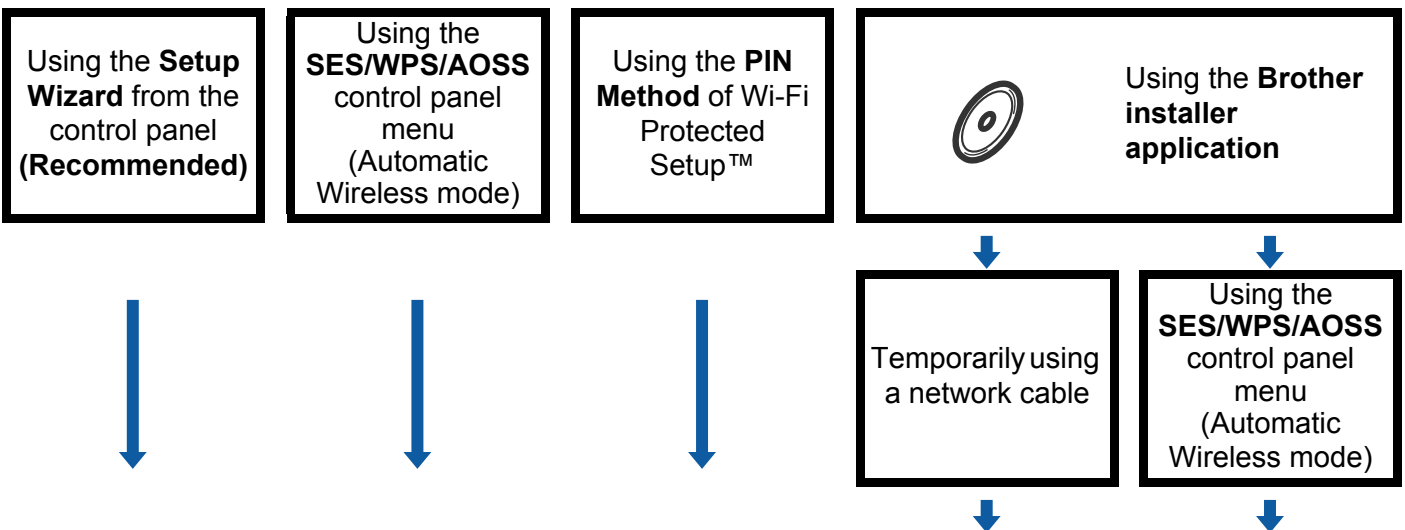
Using the **Setup Wizard** from the control panel **(Recommended)**

Using the **SES/WPS/AOSS** control panel menu (Automatic Wireless mode)

Using the **PIN Method** of Wi-Fi Protected Setup™

Using the **Brother installer application**

Temporarily using a network cable

Using the **SES/WPS/AOSS** control panel menu (Automatic Wireless mode)